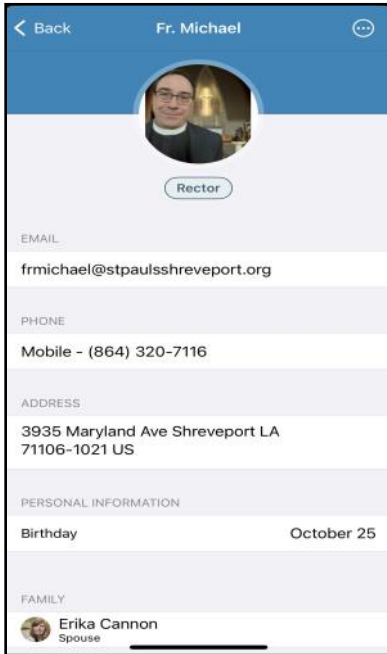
Back

Fr. Michael

Rector

EMAIL

frmichael@stpaulsshreveport.org

PHONE

Mobile - (864) 320-7116

ADDRESS

3935 Maryland Ave Shreveport LA 71106-1021 US

PERSONAL INFORMATION

Birthday

October 25

FAMILY

Erika Cannon
Spouse